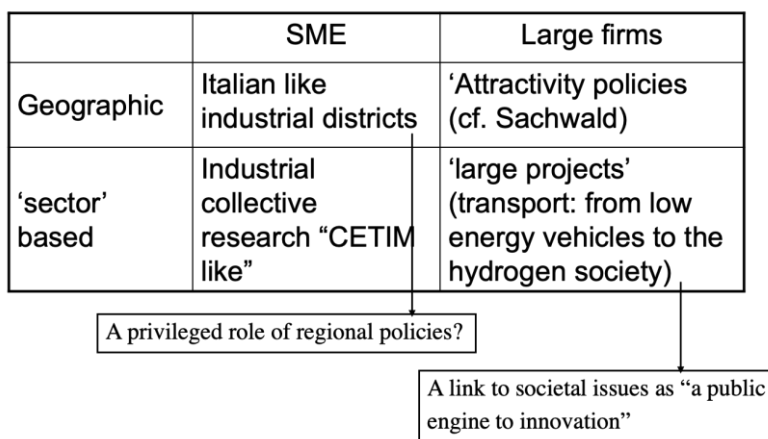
|  | SME | Large firms |
|---|---|---|
| Geographic | Italian like industrial districts | 'Attractivity policies (cf. Sachwald) |
| 'sector' based | Industrial collective research "CETIM like" | 'large projects' (transport: from low energy vehicles to the hydrogen society) |

A privileged role of regional policies?

A link to societal issues as "a public engine to innovation"